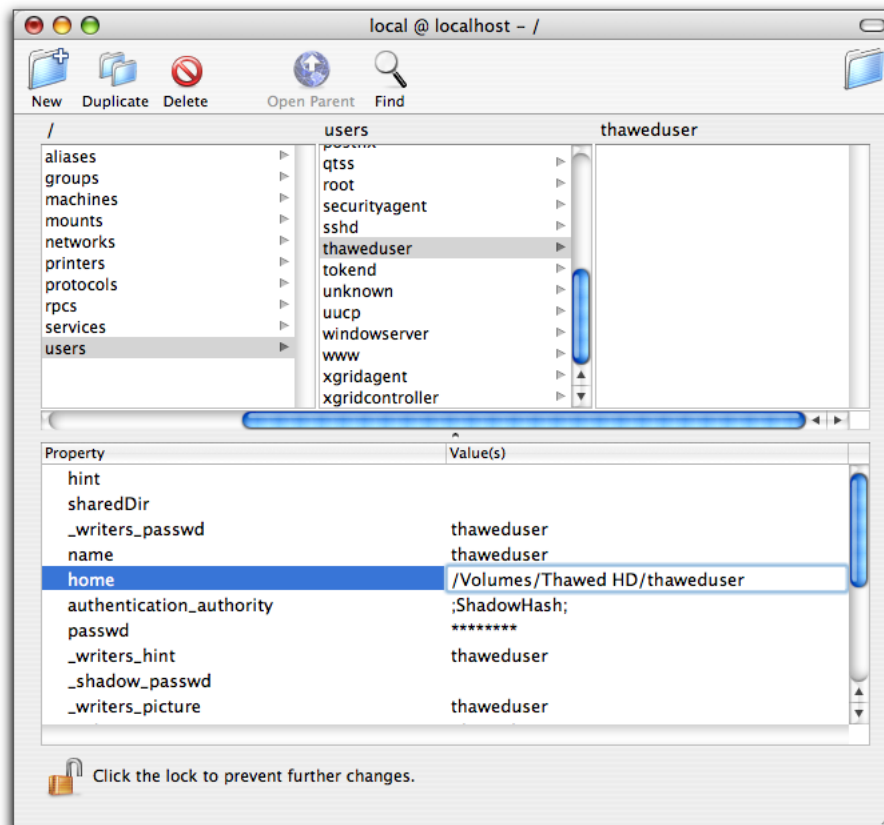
local @ localhost – /

New Duplicate Delete Open Parent Find

/

aliases
groups
machines
mounts
networks
printers
protocols
rpcs
services
users

users

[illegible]
qtss
root
securityagent
sshd
thaweduser
tokend
unknown
uucp
windowserver
www
xgridagent
xgridcontroller

thaweduser

| Property | Value(s) |
|---|---|
| hint | |
| sharedDir | |
| _writers_passwd | thaweduser |
| name | thaweduser |
| home | /Volumes/Thawed HD/thaweduser |
| authentication_authority | ;ShadowHash; |
| passwd | ******** |
| _writers_hint | thaweduser |
| _shadow_passwd | |
| _writers_picture | thaweduser |

Click the lock to prevent further changes.